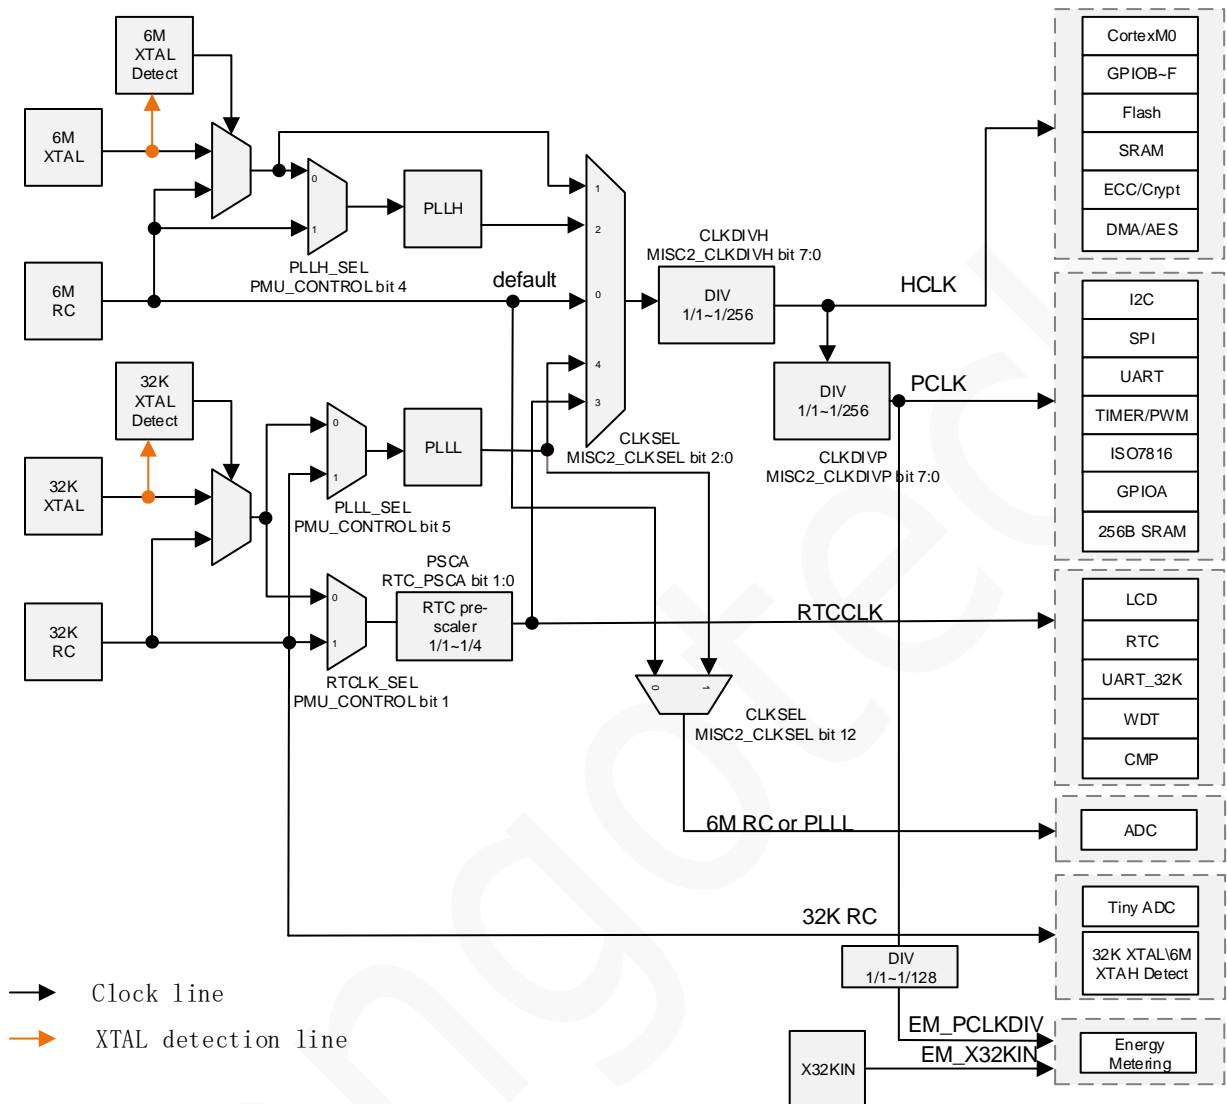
6M XTAL Detect

6M XTAL

6M RC

0
1

PLLH

PLLH_SEL
PMU_CONTROL bit 4

default

1
2
0
4
3

CLKDIVH
MISC2_CLKDIVH bit 7:0

DIV
1/1~1/256

HCLK

DIV
1/1~1/256

PCLK

CLKDIVP
MISC2_CLKDIVP bit 7:0

CortexM0
GPIOB~F
Flash
SRAM
ECC/Crypt
DMA/AES

I2C
SPI
UART
TIMER/PWM
ISO7816
GPIOA
256B SRAM

32K XTAL Detect

32K XTAL

32K RC

0
1

PLLL

PLLL_SEL
PMU_CONTROL bit 5

CLKSEL
MISC2_CLKSEL bit 2:0

PSCA
RTC_PSCA bit 1:0

0
1

RTC pre-scaler
1/1~1/4

RTCLK_SEL
PMU_CONTROL bit 1

RTCCLK

LCD
RTC
UART_32K
WDT
CMP

0
1

CLKSEL
MISC2_CLKSEL bit 12

6M RC or PLLL

ADC

32K RC

Tiny ADC
32K XTAL\6M XTAH Detect

DIV
1/1~1/128

EM_PCLKDIV

EM_X32KIN

X32KIN

Energy Metering

Clock line

XTAL detection line